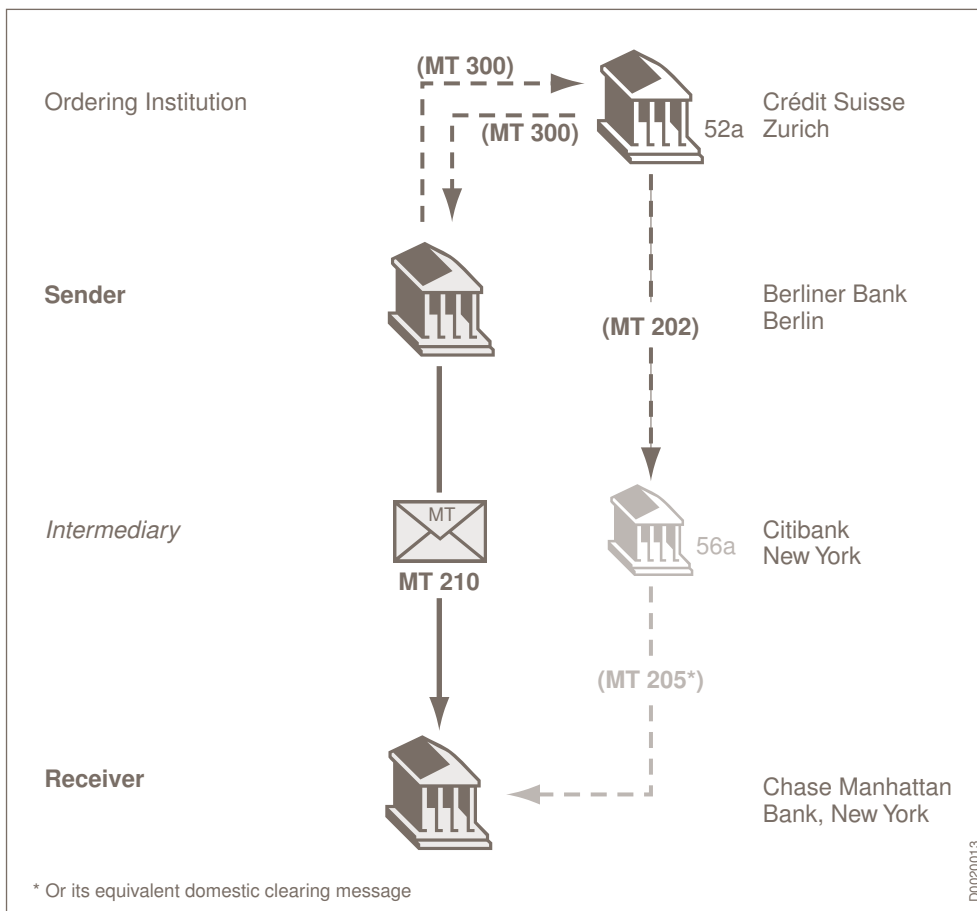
(MT 300)

Ordering Institution

(MT 300)

52a

Crédit Suisse Zurich

Sender

Berliner Bank Berlin

(MT 202)

Intermediary

MT

MT 210

56a

Citibank New York

(MT 205*)

Receiver

Chase Manhattan Bank, New York

* Or its equivalent domestic clearing message

D0020013